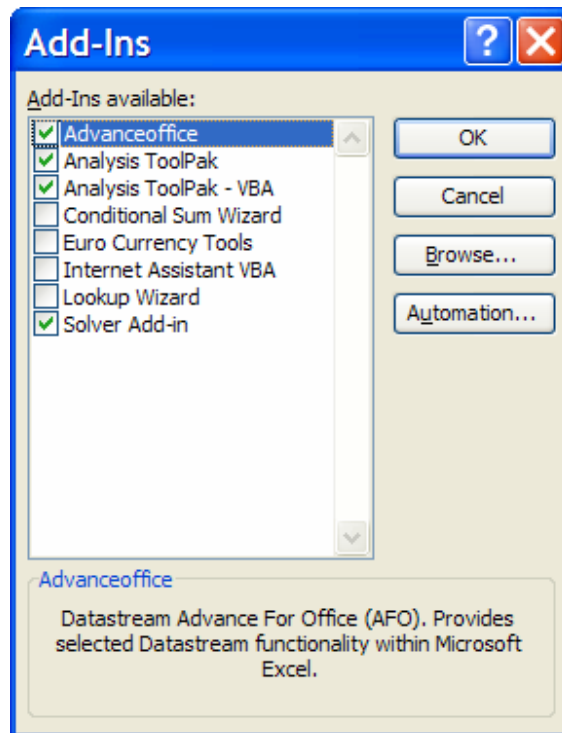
Add-Ins

Add-Ins available:

Advanceoffice
Analysis ToolPak
Analysis ToolPak - VBA
Conditional Sum Wizard
Euro Currency Tools
Internet Assistant VBA
Lookup Wizard
Solver Add-in

OK
Cancel
Browse...
Automation...

Advanceoffice

Datastream Advance For Office (AFO). Provides selected Datastream functionality within Microsoft Excel.